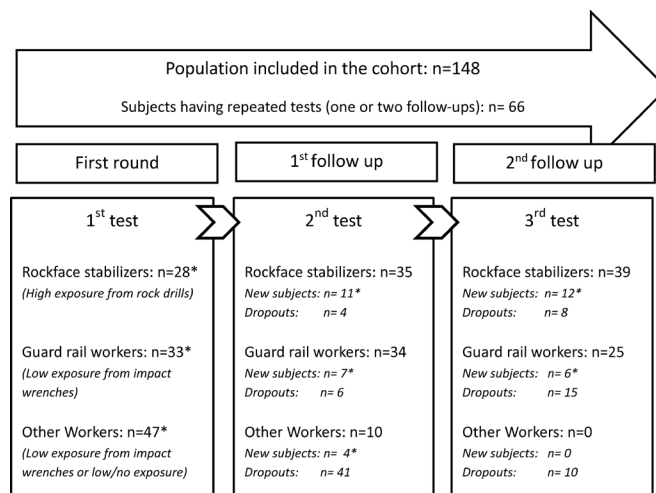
Population included in the cohort: n=148

Subjects having repeated tests (one or two follow-ups): n= 66

First round

1$^{st}$ follow up

2$^{nd}$ follow up

1$^{st}$ test

Rockface stabilizers: n=28*
*(High exposure from rock drills)*

Guard rail workers: n=33*
*(Low exposure from impact wrenches)*

Other Workers: n=47*
*(Low exposure from impact wrenches or low/no exposure)*

2$^{nd}$ test

Rockface stabilizers: n=35
*New subjects: n= 11**
*Dropouts: n= 4*

Guard rail workers: n=34
*New subjects: n= 7**
*Dropouts: n= 6*

Other Workers: n=10
*New subjects: n= 4**
*Dropouts: n= 41*

3$^{rd}$ test

Rockface stabilizers: n=39
*New subjects: n= 12**
*Dropouts: n= 8*

Guard rail workers: n=25
*New subjects: n= 6**
*Dropouts: n= 15*

Other Workers: n=0
*New subjects: n= 0*
*Dropouts: n= 10*